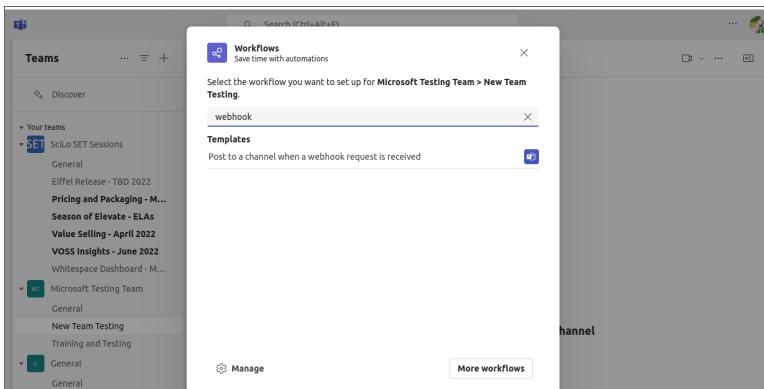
Search (Ctrl+Alt+E)

Teams

Discover

Your teams

SET SciLo SET Sessions

General

Eiffel Release - TBD 2022

Pricing and Packaging - M...

Season of Elevate - ELAs

Value Selling - April 2022

VOSS Insights - June 2022

Whitespace Dashboard - M...

MT Microsoft Testing Team

General

New Team Testing

Training and Testing

G General

General

Workflows
Save time with automations

Select the workflow you want to set up for **Microsoft Testing Team > New Team Testing**.

webhook

Templates

Post to a channel when a webhook request is received

Manage

More workflows

hannel